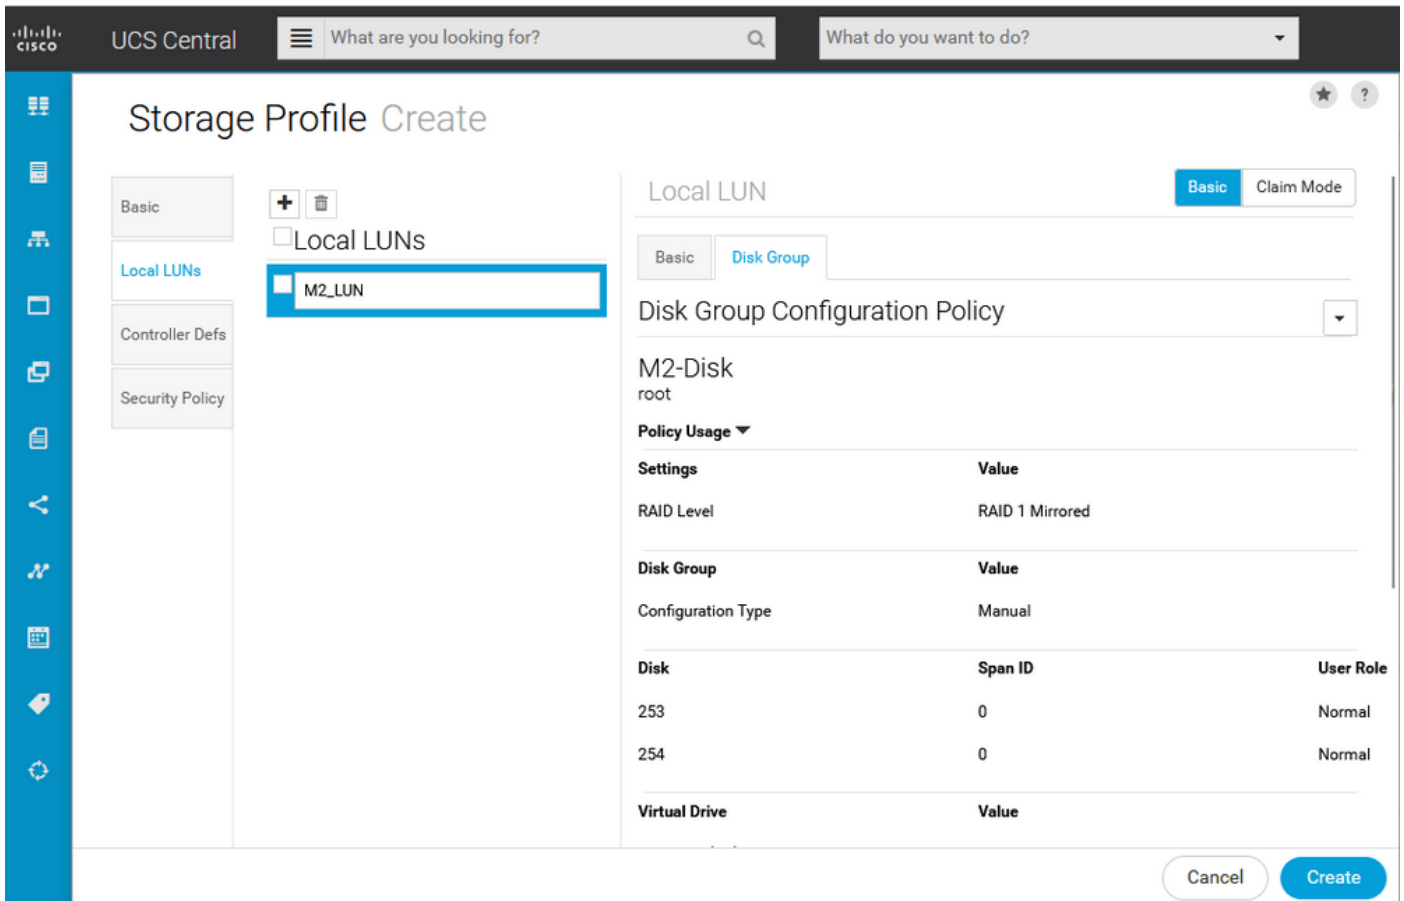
cisco UCS Central

What are you looking for?

What do you want to do?

Storage Profile Create

Basic

Local LUNs

Controller Defs

Security Policy

Local LUNs

M2_LUN

Local LUN

Basic Claim Mode

Basic Disk Group

Disk Group Configuration Policy

M2-Disk
root

Policy Usage

| Settings | Value | |
|---|---|---|
| RAID Level | RAID 1 Mirrored | |

| Disk Group | Value | |
|---|---|---|
| Configuration Type | Manual | |

| Disk | Span ID | User Role |
|---|---|---|
| 253 | 0 | Normal |
| 254 | 0 | Normal |

| Virtual Drive | Value |
|---|---|

Cancel Create